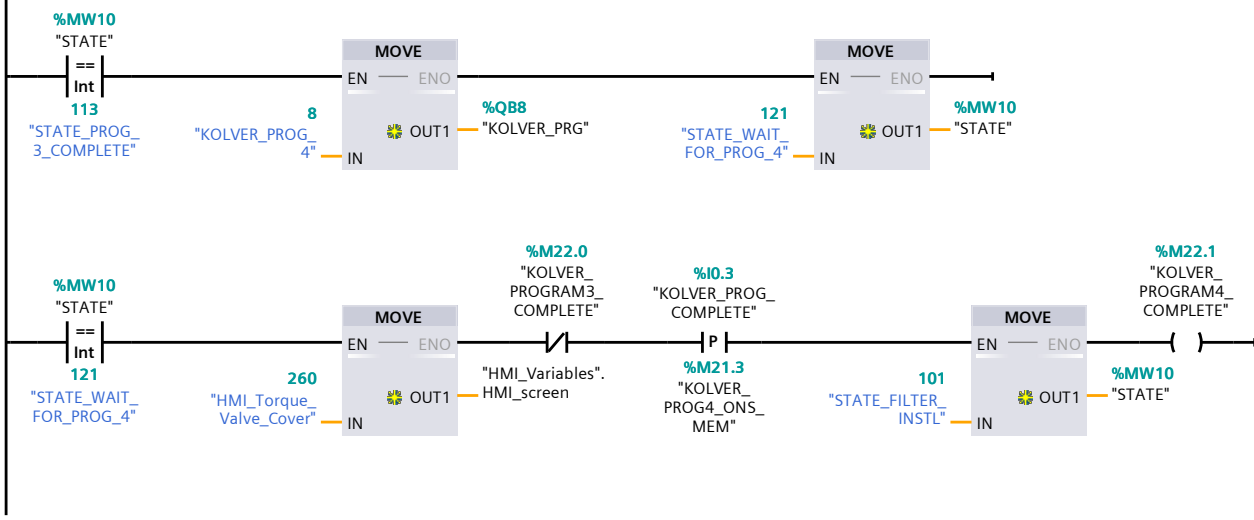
%MW10
"STATE"
==
Int
113
"STATE_PROG_3_COMPLETE"

MOVE
EN ENO
8
"KOLVER_PROG_4"
IN
OUT1
%QB8
"KOLVER_PRG"

MOVE
EN ENO
121
"STATE_WAIT_FOR_PROG_4"
IN
OUT1
%MW10
"STATE"

%MW10
"STATE"
==
Int
121
"STATE_WAIT_FOR_PROG_4"

MOVE
EN ENO
260
"HMI_Torque_Valve_Cover"
IN
OUT1
"HMI_Variables".HMI_screen

%M22.0
"KOLVER_PROGRAM3_COMPLETE"

%I0.3
"KOLVER_PROG_COMPLETE"
P
%M21.3
"KOLVER_PROG4_ONS_MEM"

MOVE
EN ENO
101
"STATE_FILTER_INSTL"
IN
OUT1
%MW10
"STATE"

%M22.1
"KOLVER_PROGRAM4_COMPLETE"